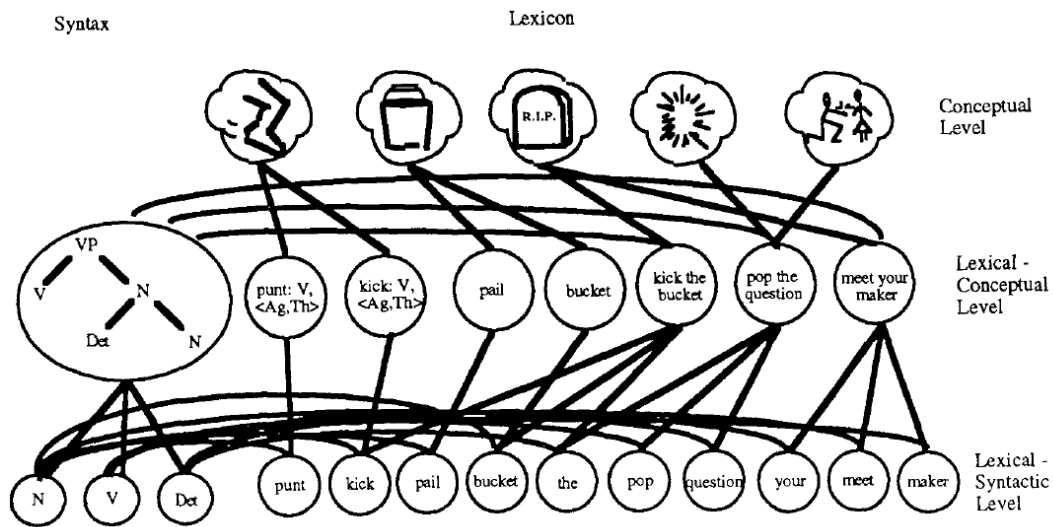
Syntax

Lexicon

R.I.P.

Conceptual Level

VP

V

N

Det

N

punt: V, <Ag,Th>

kick: V, <Ag,Th>

pail

bucket

kick the bucket

pop the question

meet your maker

Lexical - Conceptual Level

N

V

Det

punt

kick

pail

bucket

the

pop

question

your

meet

maker

Lexical - Syntactic Level